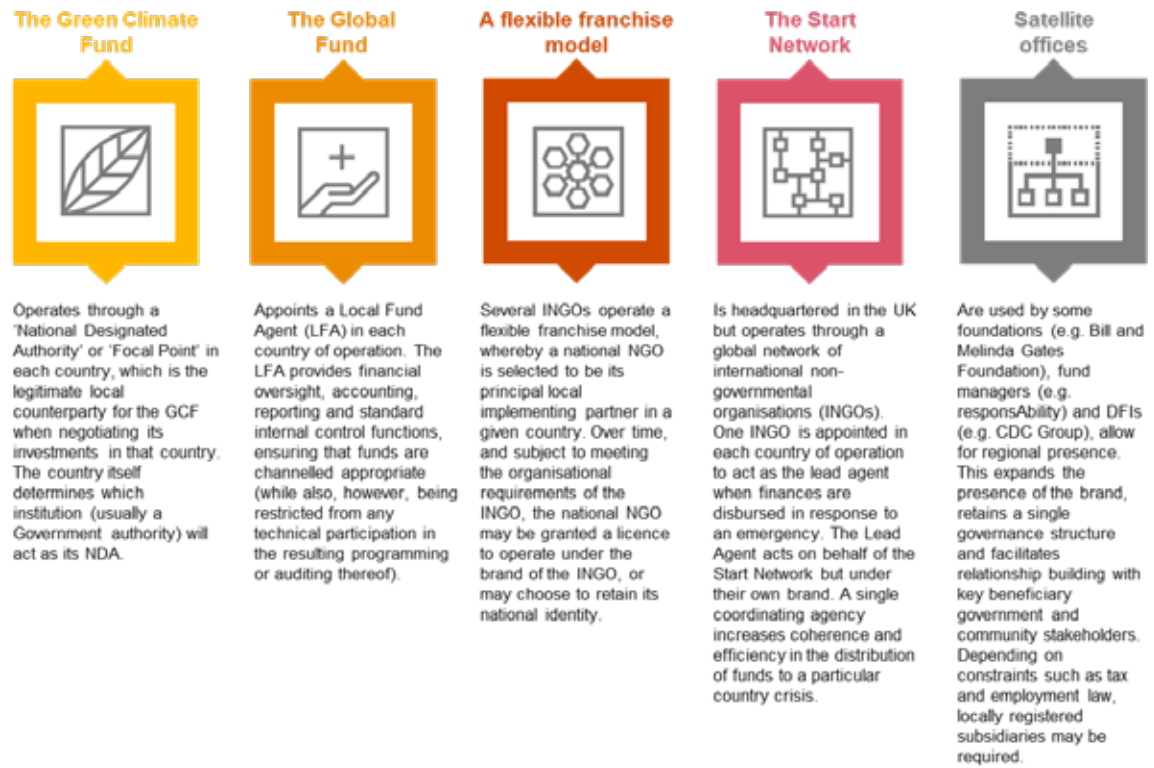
The Green Climate Fund

Operates through a 'National Designated Authority' or 'Focal Point' in each country, which is the legitimate local counterparty for the GCF when negotiating its investments in that country. The country itself determines which institution (usually a Government authority) will act as its NDA.

The Global Fund

Appoints a Local Fund Agent (LFA) in each country of operation. The LFA provides financial oversight, accounting, reporting and standard internal control functions, ensuring that funds are channelled appropriate (while also, however, being restricted from any technical participation in the resulting programming or auditing thereof).

A flexible franchise model

Several INGOs operate a flexible franchise model, whereby a national NGO is selected to be its principal local implementing partner in a given country. Over time, and subject to meeting the organisational requirements of the INGO, the national NGO may be granted a licence to operate under the brand of the INGO, or may choose to retain its national identity.

The Start Network

Is headquartered in the UK but operates through a global network of international non-governmental organisations (INGOs). One INGO is appointed in each country of operation to act as the lead agent when finances are disbursed in response to an emergency. The Lead Agent acts on behalf of the Start Network but under their own brand. A single coordinating agency increases coherence and efficiency in the distribution of funds to a particular country crisis.

Satellite offices

Are used by some foundations (e.g. Bill and Melinda Gates Foundation), fund managers (e.g. responsAbility) and DFIs (e.g. CDC Group), allow for regional presence. This expands the presence of the brand, retains a single governance structure and facilitates relationship building with key beneficiary government and community stakeholders. Depending on constraints such as tax and employment law, locally registered subsidiaries may be required.